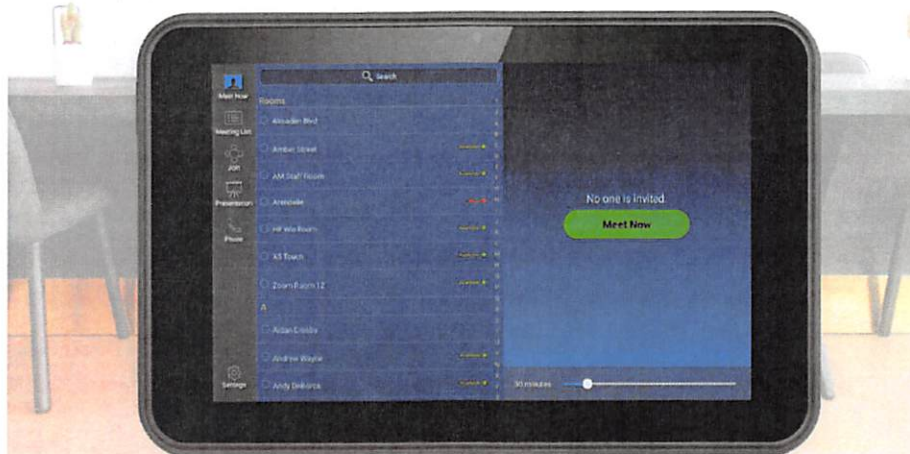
Meet Now

Meeting List

Join

Presentation

Phone

Settings

Search

Rooms

Alexander Blvd

Amber Street

AM Staff Room

Arendale

HF Wo Room

X3 Touch

Zoom Room 12

A

Aidan Crosby

Andrew Wayne

Andy DeMarco

No one is invited.

Meet Now

30 minutes